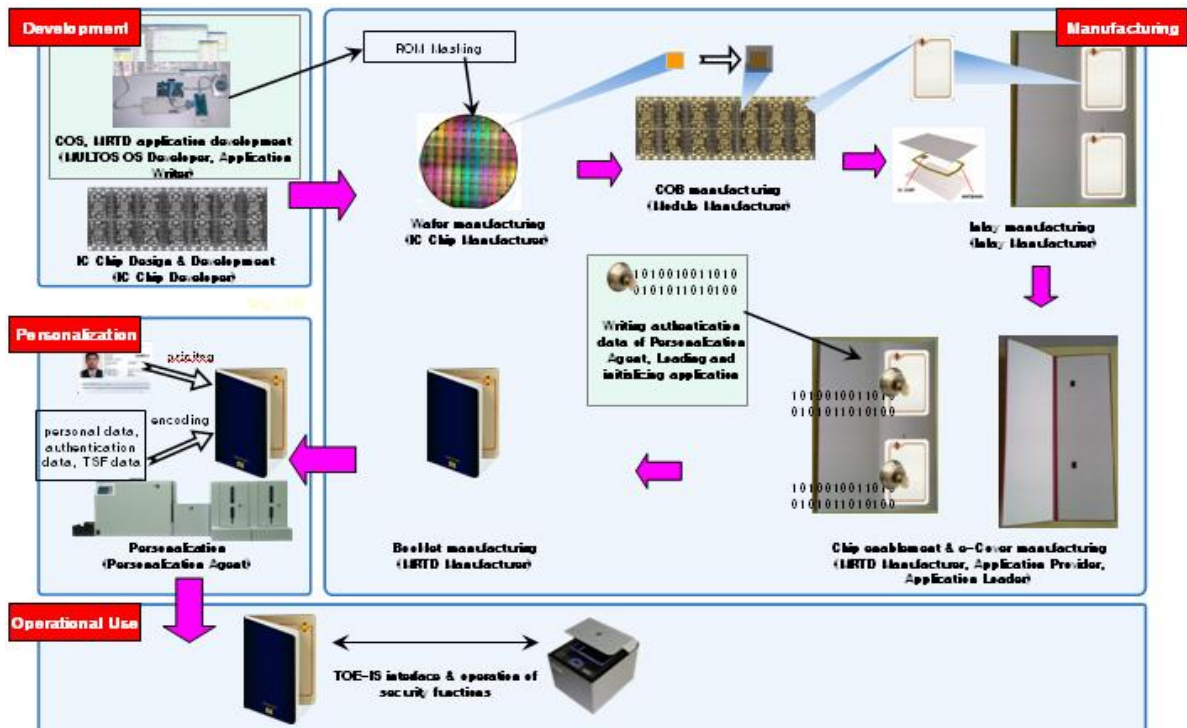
Development

Manufacturing

ROM Masking

COS, MRTD application development (MULTOS OS Developer, Application Writer)

IC Chip Design & Development (IC Chip Developer)

Wafer manufacturing (IC Chip Manufacturer)

COB manufacturing (Module Manufacturer)

Inlay manufacturing (Inlay Manufacturer)

1010010011010
0101011010100

Writing authentication data of Personalization Agent, Loading and initializing application

Personalization

printing

encoding

personal data, authentication data, TSF data

1010010011010
0101011010100

1010010011010
0101011010100

Personalization (Personalization Agent)

Booklet manufacturing (MRTD Manufacturer)

Chip enablement & e-Cover manufacturing (MRTD Manufacturer, Application Provider, Application Loader)

Operational Use

TOE-IS interface & operation of security functions